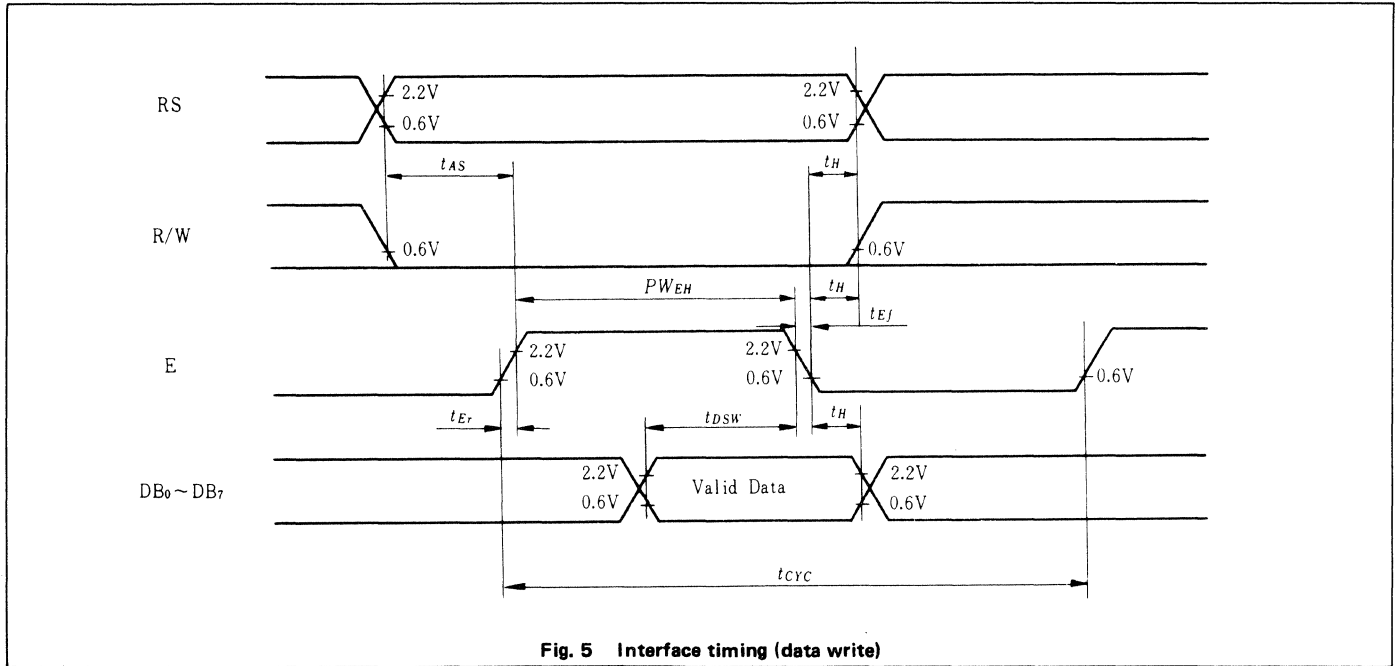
RS

2.2V
0.6V

2.2V
0.6V

$t_{AS}$

$t_H$

R/W

0.6V

0.6V

$PW_{EH}$

$t_H$

$t_{Ef}$

E

2.2V
0.6V

2.2V
0.6V

0.6V

$t_{Er}$

$t_{DSW}$

$t_H$

$DB_0 \sim DB_7$

2.2V
0.6V

Valid Data

2.2V
0.6V

$t_{CYC}$

Fig. 5 Interface timing (data write)